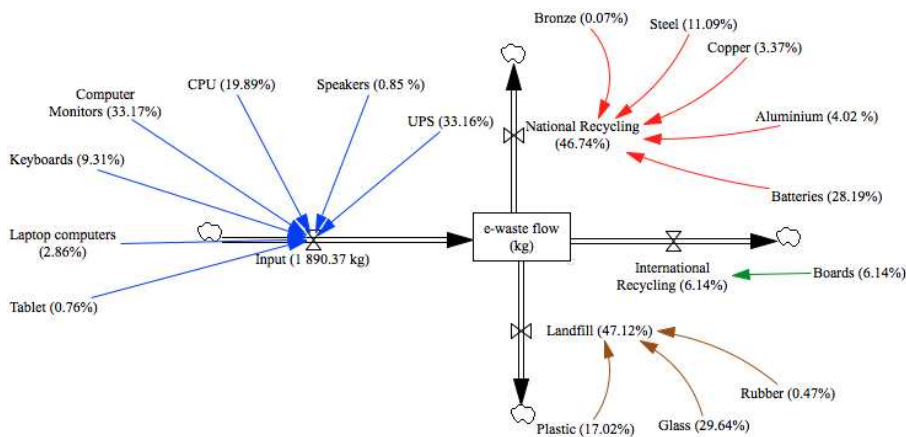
Bronze (0.07%)
Steel (11.09%)
Copper (3.37%)
Computer Monitors (33.17%)
CPU (19.89%)
Speakers (0.85 %)
UPS (33.16%)
National Recycling (46.74%)
Aluminium (4.02 %)
Keyboards (9.31%)
Batteries (28.19%)
Laptop computers (2.86%)
Input (1 890.37 kg)
e-waste flow (kg)
International Recycling (6.14%)
Boards (6.14%)
Tablet (0.76%)
Landfill (47.12%)
Rubber (0.47%)
Glass (29.64%)
Plastic (17.02%)